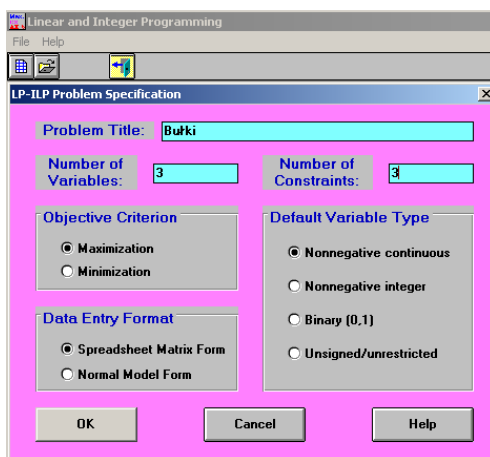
Linear and Integer Programming
File Help

LP-ILP Problem Specification

Problem Title: Bułki

Number of Variables: 3

Number of Constraints: 3

Objective Criterion
Maximization
Minimization

Default Variable Type
Nonnegative continuous
Nonnegative integer
Binary (0,1)
Unsigned/unrestricted

Data Entry Format
Spreadsheet Matrix Form
Normal Model Form

OK
Cancel
Help